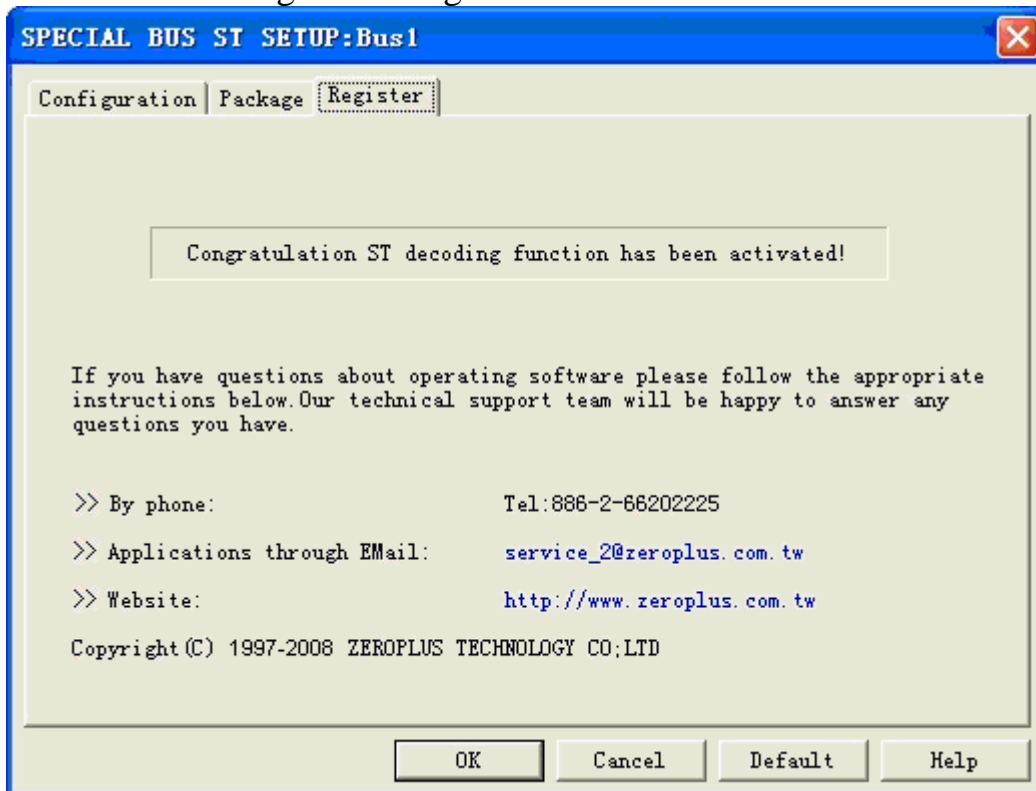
SPECIAL BUS ST SETUP:Bus1

Configuration | Package | Register

Congratulation ST decoding function has been activated!

If you have questions about operating software please follow the appropriate instructions below.Our technical support team will be happy to answer any questions you have.

>> By phone: Tel:886-2-66202225

>> Applications through EMail: service_2@zeroplus.com.tw

>> Website: http://www.zeroplus.com.tw

Copyright(C) 1997-2008 ZEROPLUS TECHNOLOGY CO;LTD

OK | Cancel | Default | Help